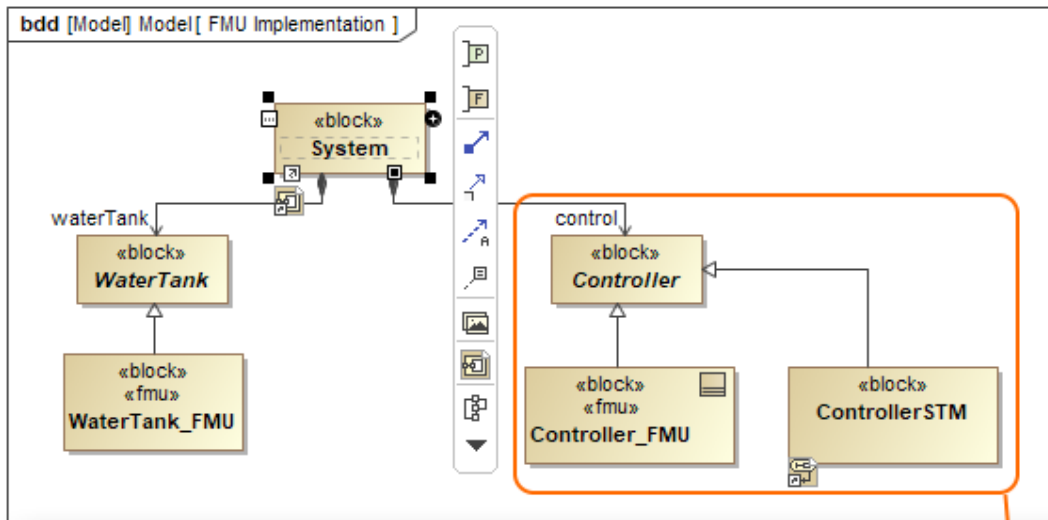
bdd [Model] Model [ FMU Implementation ]

«block»
System

waterTank

«block»
WaterTank

«block»
«fmu»
WaterTank_FMU

control

«block»
Controller

«block»
«fmu»
Controller_FMU

«block»
ControllerSTM

P

F

A